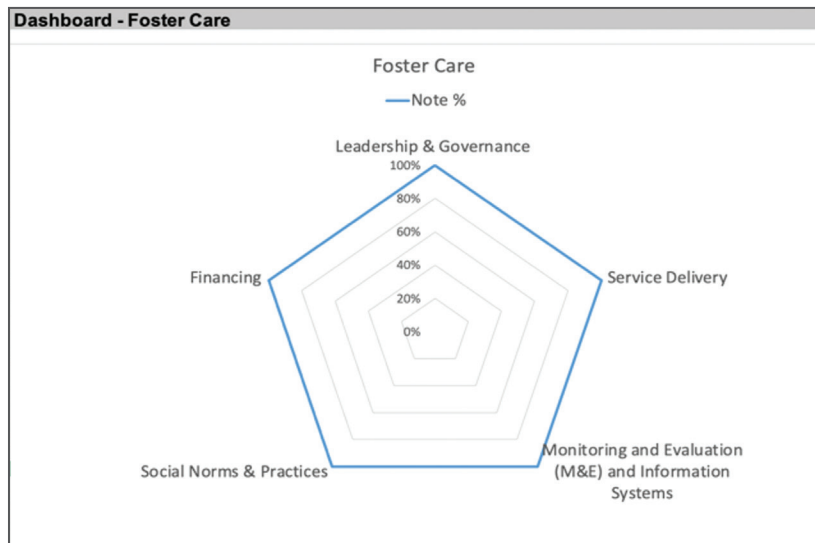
Dashboard - Foster Care

Foster Care

Note %

Leadership & Governance

100%
80%
60%
40%
20%
0%

Financing

Service Delivery

Social Norms & Practices

Monitoring and Evaluation (M&E) and Information Systems